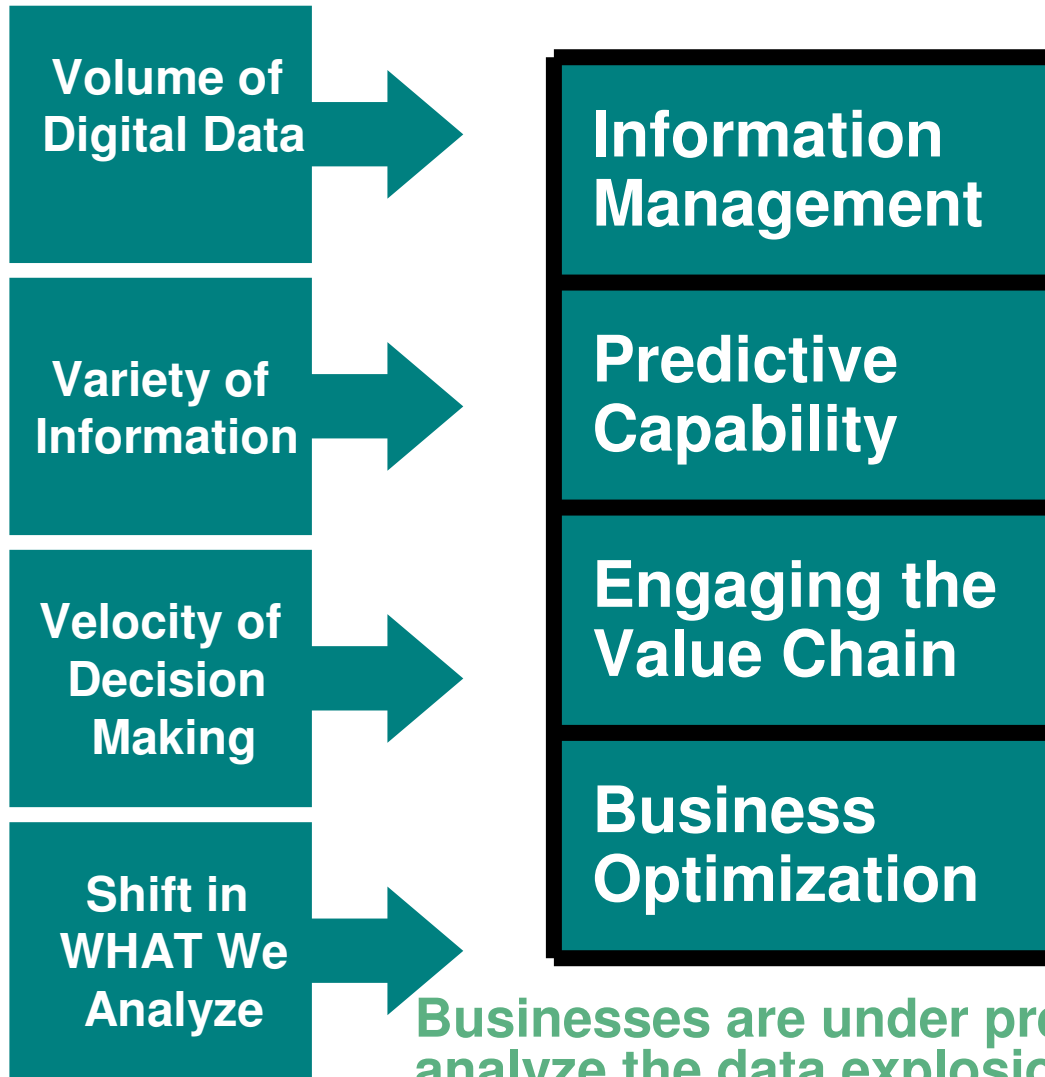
Volume of Digital Data

Variety of Information

Velocity of Decision Making

Shift in WHAT We Analyze

Information Management

Predictive Capability

Engaging the Value Chain

Business Optimization

Businesses are under pr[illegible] analyze the data explosi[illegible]